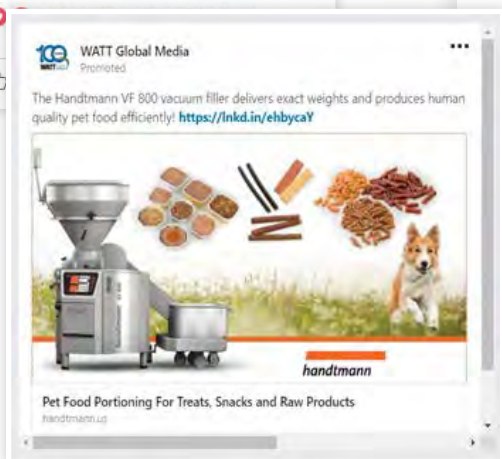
100 WATT

WATT Global Media
Promoted

The Handtmann VF 800 vacuum filler delivers exact weights and produces human quality pet food efficiently! https://lnkd.in/ehbycaY

handtmann

Pet Food Portioning For Treats, Snacks and Raw Products
handtmann.us